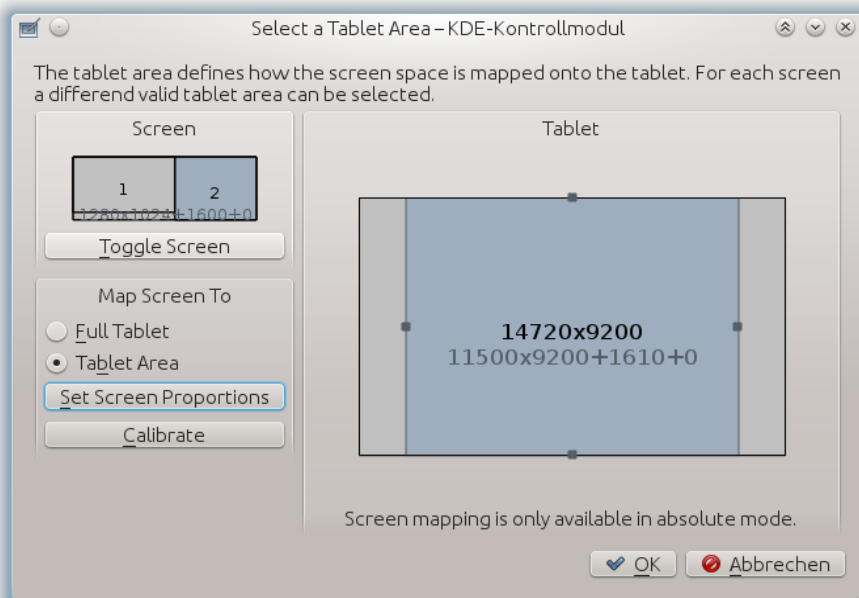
Select a Tablet Area – KDE-Kontrollmodul

The tablet area defines how the screen space is mapped onto the tablet. For each screen a differend valid tablet area can be selected.

Screen

1
2
1280x1024+1600+0

Toggle Screen

Map Screen To

Full Tablet

Tablet Area

Set Screen Proportions

Calibrate

Tablet

14720x9200
11500x9200+1610+0

Screen mapping is only available in absolute mode.

OK

Abbrechen